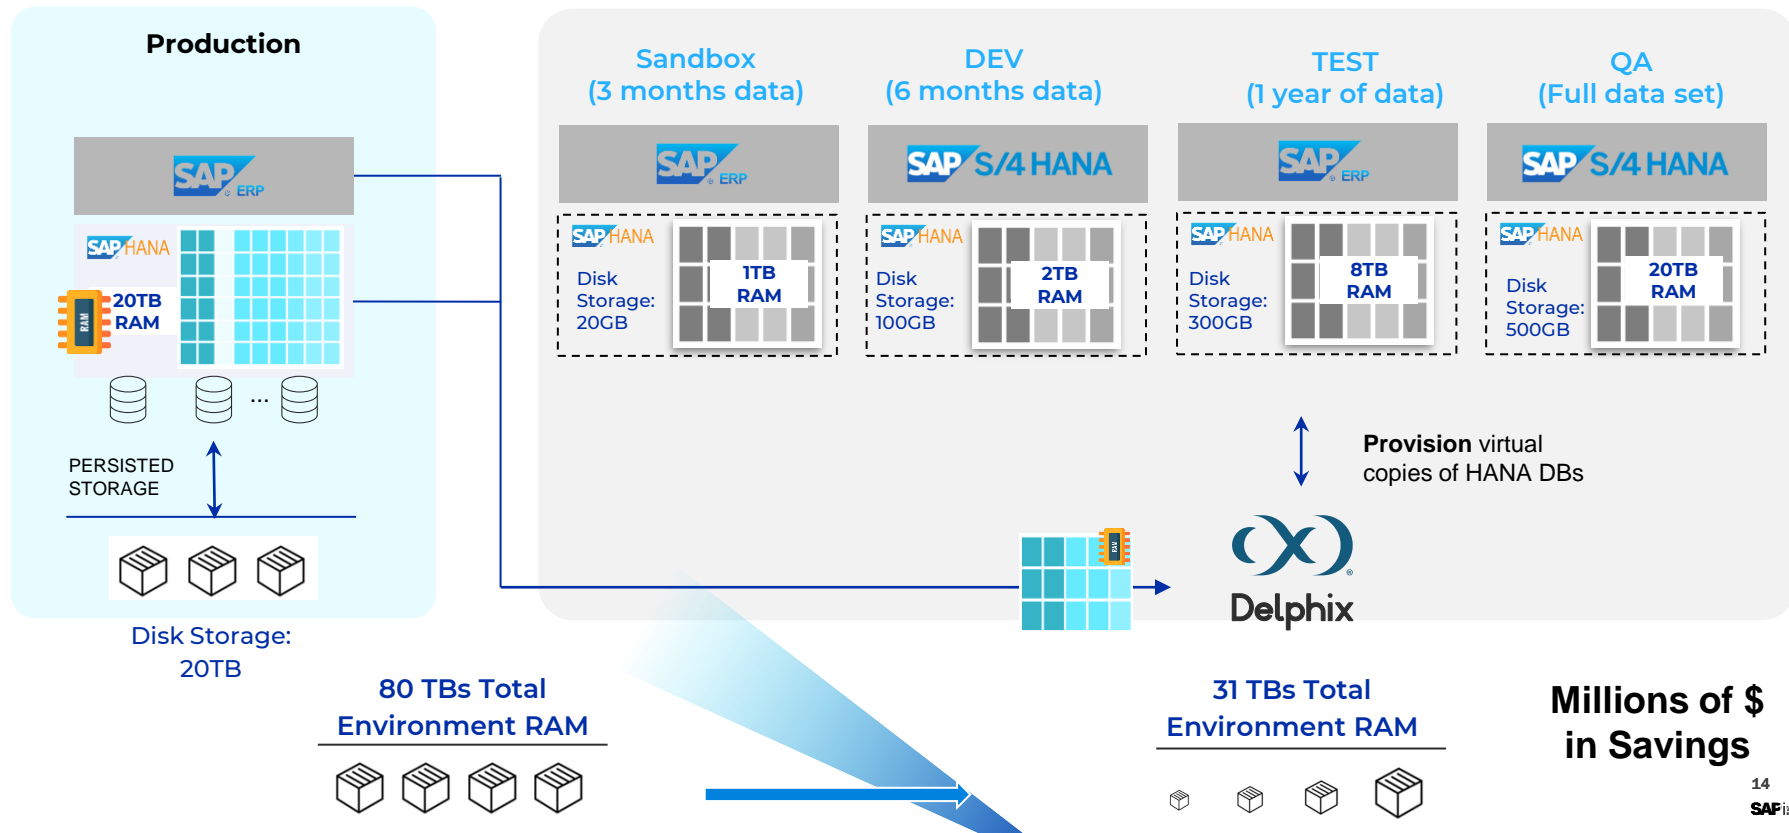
Production

SAP ERP

SAP HANA

20TB RAM

RAM

...

PERSISTED STORAGE

Disk Storage: 20TB

Sandbox (3 months data)

SAP ERP

SAP HANA

Disk Storage: 20GB

1TB RAM

DEV (6 months data)

SAP S/4 HANA

SAP HANA

Disk Storage: 100GB

2TB RAM

TEST (1 year of data)

SAP ERP

SAP HANA

Disk Storage: 300GB

8TB RAM

QA (Full data set)

SAP S/4 HANA

SAP HANA

Disk Storage: 500GB

20TB RAM

**Provision** virtual copies of HANA DBs

RAM

Delphix

80 TBs Total Environment RAM

31 TBs Total Environment RAM

Millions of $ in Savings

14

SAP